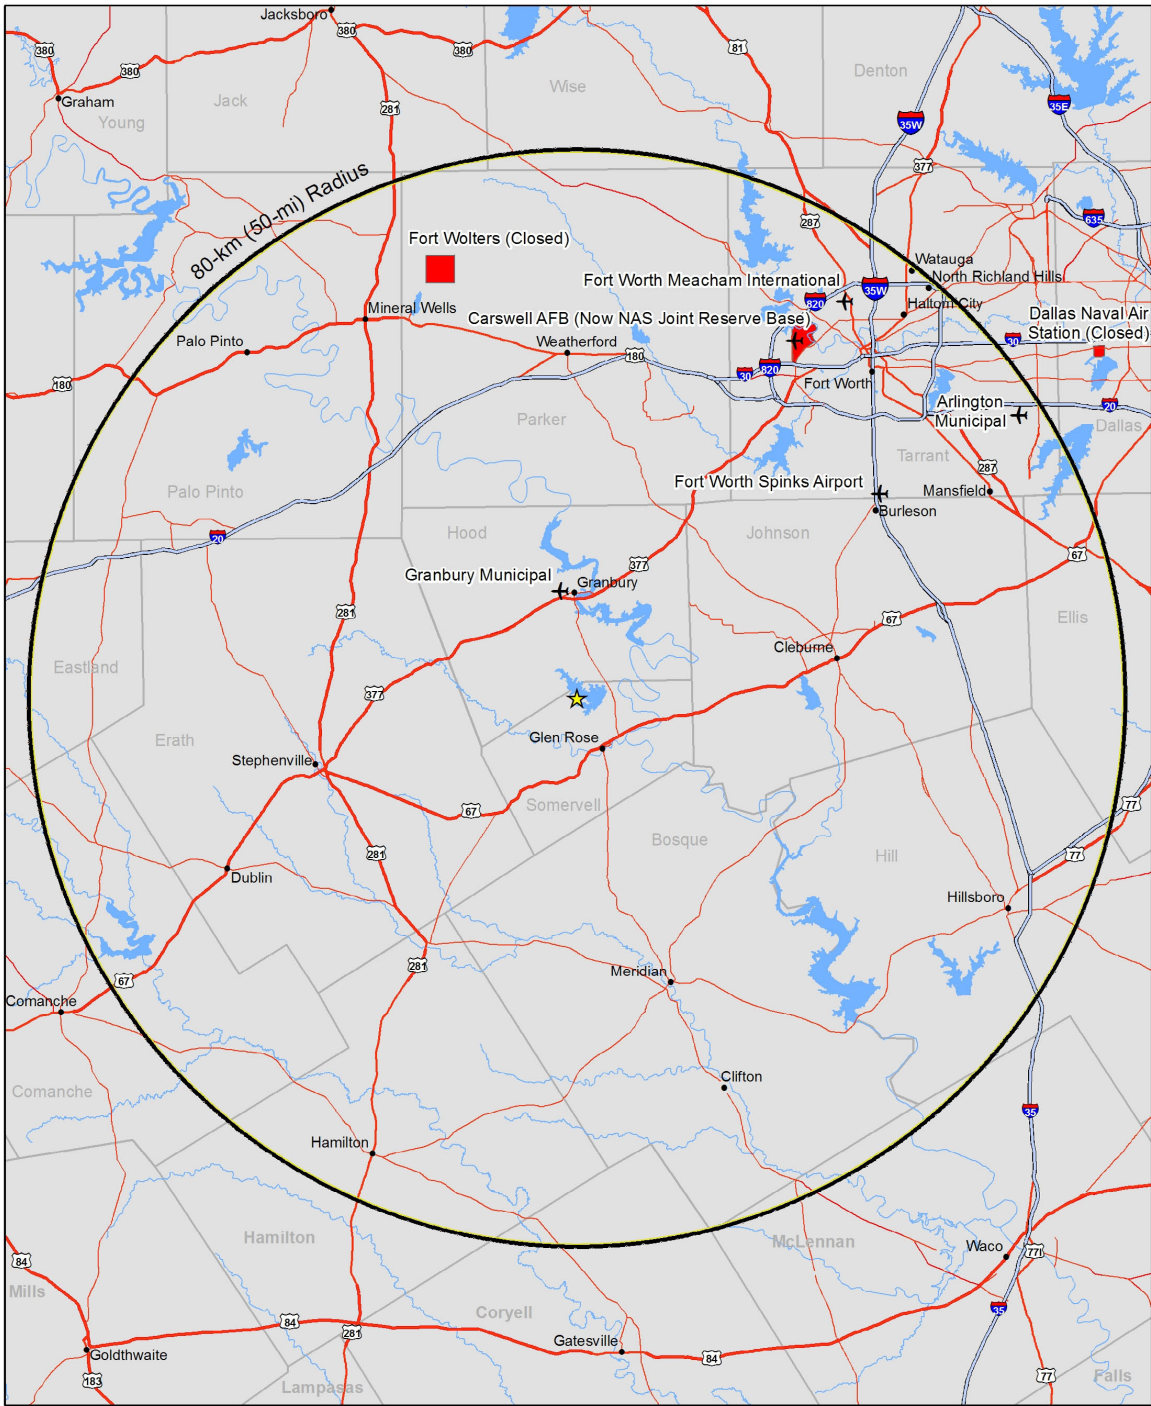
Jacksboro
380
380
380
380
81
Graham
Jack
Young
Wise
Denton
35W
35E
281
377
287
635
80-km (50-mi) Radius
Fort Wolters (Closed)
Watauga
North Richland Hills
Fort Worth Meacham International
35W
820
Haltom City
Mineral Wells
Carswell AFB (Now NAS Joint Reserve Base)
Dallas Naval Air Station (Closed)
Palo Pinto
Weatherford
180
30
820
30
Fort Worth
180
Arlington Municipal
20
Parker
Dallas
Tarrant
287
Palo Pinto
Fort Worth Spinks Airport
Mansfield
Burleson
20
Hood
Johnson
377
67
Granbury Municipal
Granbury
281
67
Ellis
Cleburne
Eastland
377
Erath
Glen Rose
Stephenville
67
Somervell
77
Bosque
281
Hill
77
Dublin
Hillsboro
281
Meridian
67
Comanche
Clifton
Comanche
35
Hamilton
Hamilton
McLennan
Waco
77
84
Mills
35
84
281
Coryell
Gatesville
84
Goldthwaite
183
Lampasas
77
Falls